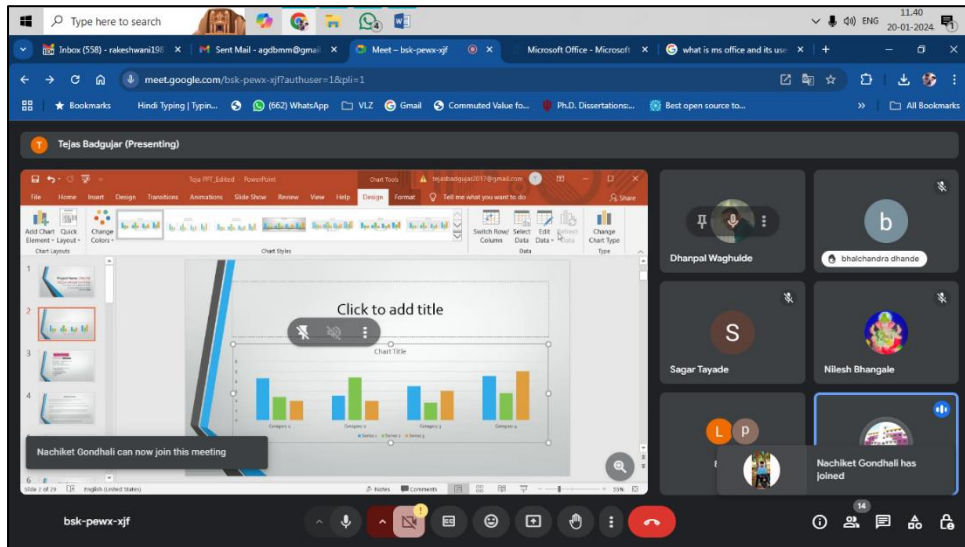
Type here to search

11.40
20-01-2024

ENG

Inbox (558) - rakeshwani198 ×
Sent Mail - agdbmm@gmail ×
Meet – bsk-pewx-xjf ×
Microsoft Office - Microsoft ×
what is ms office and its use ×

meet.google.com/bsk-pewx-xjf?authuser=1&pli=1

Bookmarks
Hindi Typing | Typin...
(662) WhatsApp
VLZ
Gmail
Commuted Value fo...
Ph.D. Dissertations:...
Best open source to...
All Bookmarks

Tejas Badgujar (Presenting)

Tpa PPT_Edited - PowerPoint
Chart Tools
tejasbadgujar2017@gmail.com
File Home Insert Design Transitions Animations Slide Show Review View Help Design Format Tell me what you want to do
Share
Add Chart Element
Quick Layout
Change Colors
Chart Layouts
Chart Styles
Switch Row/ Column
Select Data
Edit Data
Refresh Data
Data
Change Chart Type
Type

Click to add title
Chart Title
Category 1
Category 2
Category 3
Category 4
Series 1 Series 2 Series 3

Slide 2 of 29
English (United States)
Notes
Comments
55%

Nachiket Gondhali can now join this meeting

Dhanpal Waghulde
bhalchandra dhande
Sagar Tayade
Nilesh Bhangale

Nachiket Gondhali has joined

bsk-pewx-xjf
14